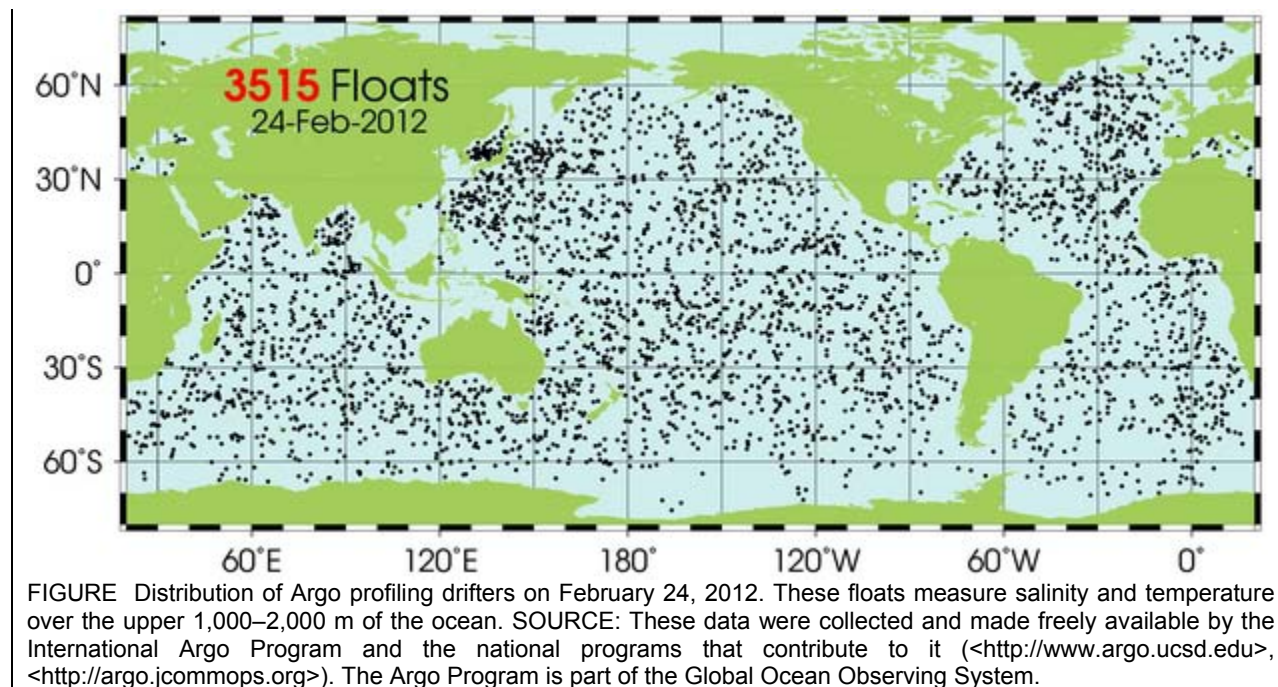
3515 Floats
24-Feb-2012

60°N
30°N
0°
30°S
60°S

60°E 120°E 180° 120°W 60°W 0°

FIGURE Distribution of Argo profiling drifters on February 24, 2012. These floats measure salinity and temperature over the upper 1,000–2,000 m of the ocean. SOURCE: These data were collected and made freely available by the International Argo Program and the national programs that contribute to it (<http://www.argo.ucsd.edu>, <http://argo.jcommops.org>). The Argo Program is part of the Global Ocean Observing System.